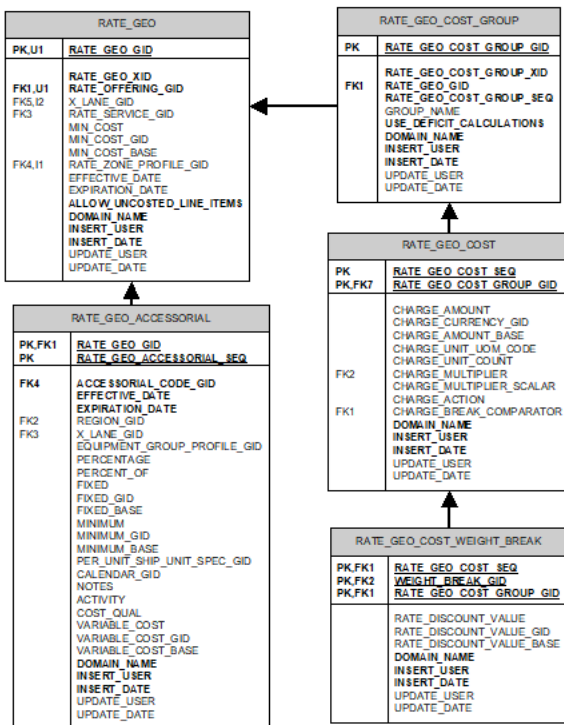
RATE_GEO

| PK,U1 | RATE_GEO_GID |
|---|---|
| FK1,U1<br>FK5,I2<br>FK3<br><br><br><br>FK4,I1 | RATE_GEO_XID<br>RATE_OFFERING_GID<br>X_LANE_GID<br>RATE_SERVICE_GID<br>MIN_COST<br>MIN_COST_GID<br>MIN_COST_BASE<br>RATE_ZONE_PROFILE_GID<br>EFFECTIVE_DATE<br>EXPIRATION_DATE<br>ALLOW_UNCOSTED_LINE_ITEMS<br>DOMAIN_NAME<br>INSERT_USER<br>INSERT_DATE<br>UPDATE_USER<br>UPDATE_DATE |

RATE_GEO_COST_GROUP

| PK | RATE_GEO_COST_GROUP_GID |
|---|---|
| FK1 | RATE_GEO_COST_GROUP_XID<br>RATE_GEO_GID<br>RATE_GEO_COST_GROUP_SEQ<br>GROUP_NAME<br>USE_DEFICIT_CALCULATIONS<br>DOMAIN_NAME<br>INSERT_USER<br>INSERT_DATE<br>UPDATE_USER<br>UPDATE_DATE |

RATE_GEO_ACCESSORIAL

| PK,FK1<br>PK | RATE_GEO_GID<br>RATE_GEO_ACCESSORIAL_SEQ |
|---|---|
| FK4<br><br><br>FK2<br>FK3 | ACCESSORIAL_CODE_GID<br>EFFECTIVE_DATE<br>EXPIRATION_DATE<br>REGION_GID<br>X_LANE_GID<br>EQUIPMENT_GROUP_PROFILE_GID<br>PERCENTAGE<br>PERCENT_OF<br>FIXED<br>FIXED_GID<br>FIXED_BASE<br>MINIMUM<br>MINIMUM_GID<br>MINIMUM_BASE<br>PER_UNIT_SHIP_UNIT_SPEC_GID<br>CALENDAR_GID<br>NOTES<br>ACTIVITY<br>COST_QUAL<br>VARIABLE_COST<br>VARIABLE_COST_GID<br>VARIABLE_COST_BASE<br>DOMAIN_NAME<br>INSERT_USER<br>INSERT_DATE<br>UPDATE_USER<br>UPDATE_DATE |

RATE_GEO_COST

| PK<br>PK,FK7 | RATE_GEO_COST_SEQ<br>RATE_GEO_COST_GROUP_GID |
|---|---|
| <br><br><br><br><br>FK2<br><br><br>FK1 | CHARGE_AMOUNT<br>CHARGE_CURRENCY_GID<br>CHARGE_AMOUNT_BASE<br>CHARGE_UNIT_UOM_CODE<br>CHARGE_UNIT_COUNT<br>CHARGE_MULTIPLIER<br>CHARGE_MULTIPLIER_SCALAR<br>CHARGE_ACTION<br>CHARGE_BREAK_COMPARATOR<br>DOMAIN_NAME<br>INSERT_USER<br>INSERT_DATE<br>UPDATE_USER<br>UPDATE_DATE |

RATE_GEO_COST_WEIGHT_BREAK

| PK,FK1<br>PK,FK2<br>PK,FK1 | RATE_GEO_COST_SEQ<br>WEIGHT_BREAK_GID<br>RATE_GEO_COST_GROUP_GID |
|---|---|
| | RATE_DISCOUNT_VALUE<br>RATE_DISCOUNT_VALUE_GID<br>RATE_DISCOUNT_VALUE_BASE<br>DOMAIN_NAME<br>INSERT_USER<br>INSERT_DATE<br>UPDATE_USER<br>UPDATE_DATE |